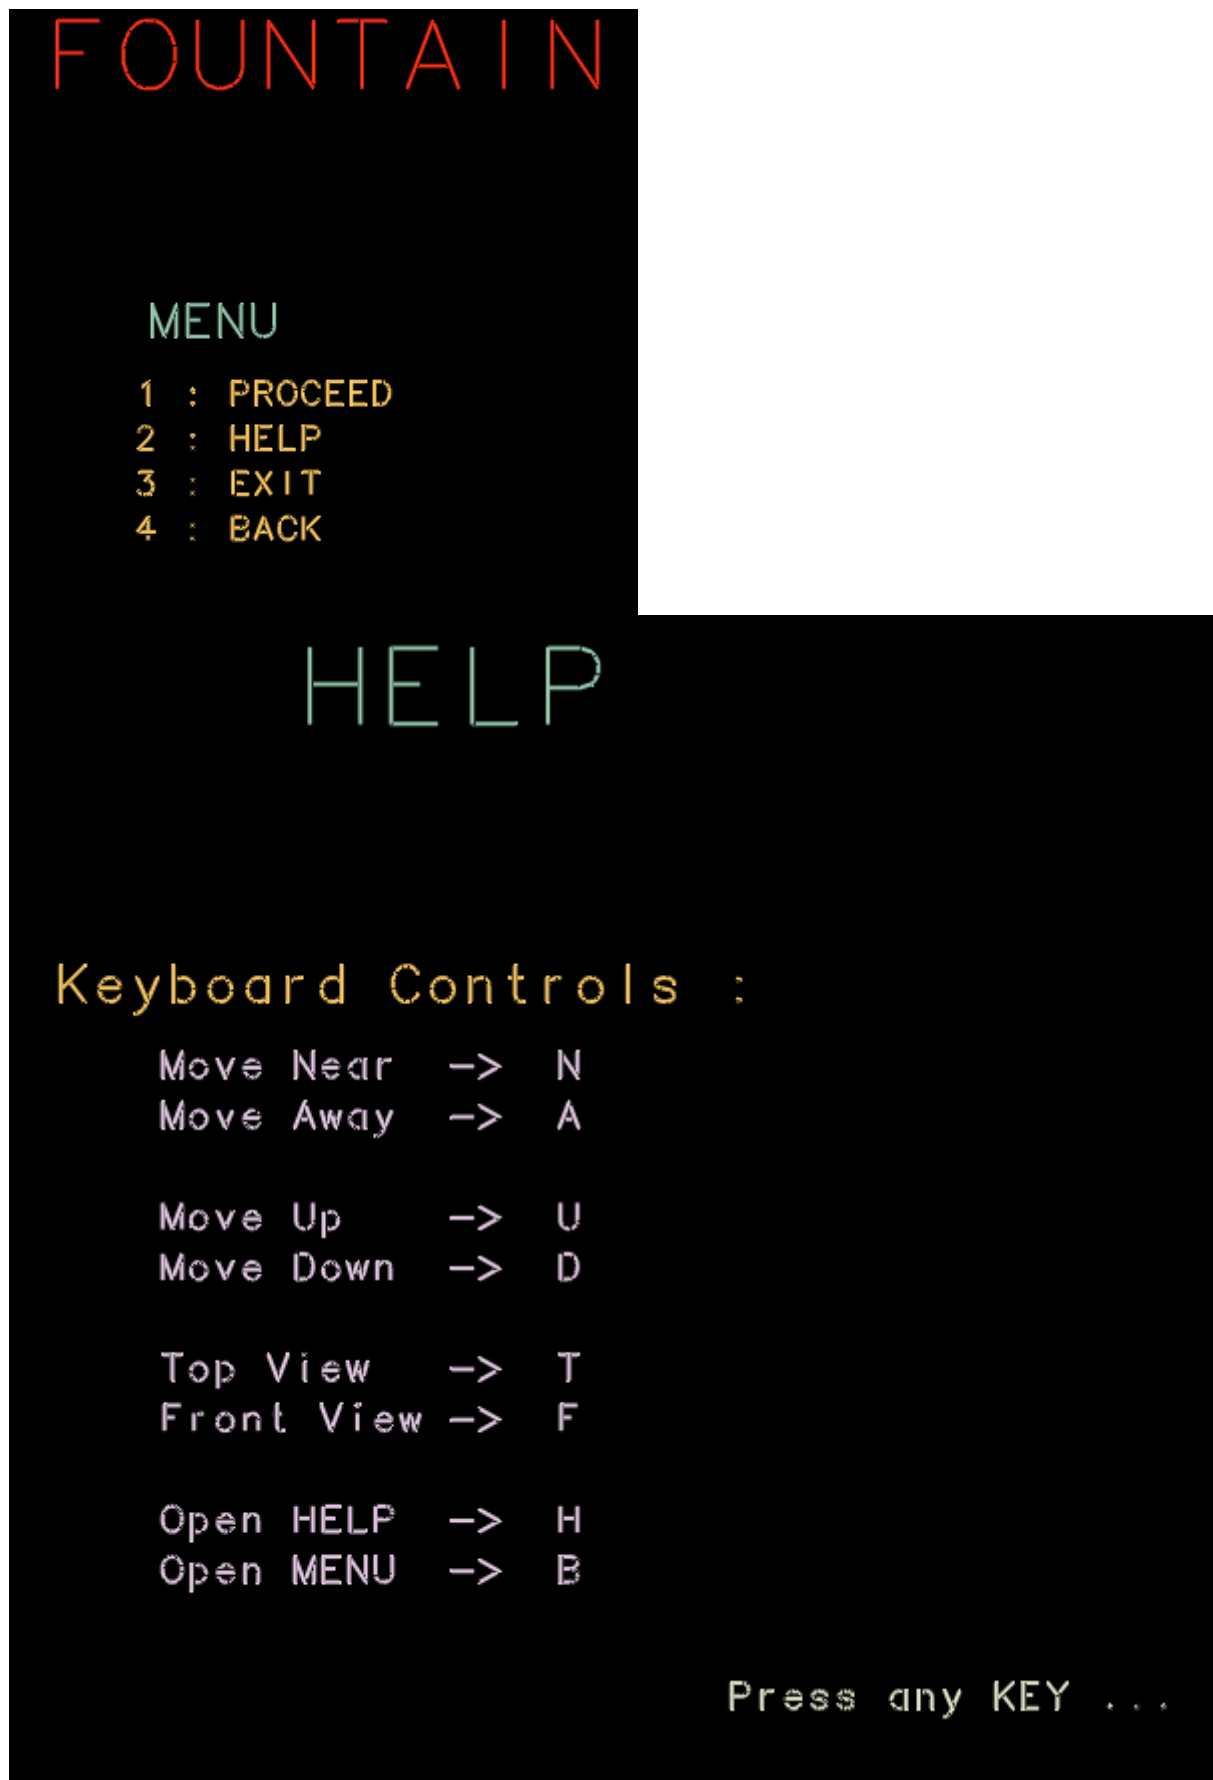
FOUNTAIN

MENU

1 : PROCEED
2 : HELP
3 : EXIT
4 : BACK

HELP

Keyboard Controls :

Move Near -> N
Move Away -> A

Move Up -> U
Move Down -> D

Top View -> T
Front View -> F

Open HELP -> H
Open MENU -> B

Press any KEY ...